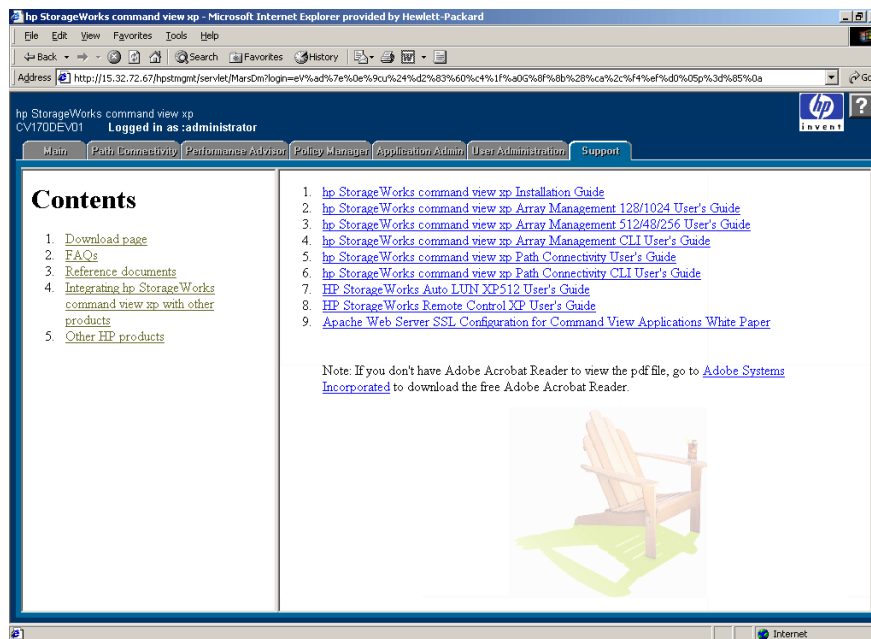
hp StorageWorks command view xp - Microsoft Internet Explorer provided by Hewlett-Packard

File Edit View Favorites Tools Help

Back Search Favorites History

Address http://15.32.72.67/hpstmgmt/servlet/MarsDm?login=eV%ad%7e%0e%9cu%24%d2%83%60%c4%1f%a0G%8f%8b%28%ca%2c%f4%ef%d0%05p%3d%85%0a Go

hp StorageWorks command view xp
CV170DEV01 Logged in as :administrator

invent

?

Main | Path Connectivity | Performance Advisor | Policy Manager | Application Admin | User Administration | Support

Contents

1. Download page
2. FAQs
3. Reference documents
4. Integrating hp StorageWorks command view xp with other products
5. Other HP products

1. hp StorageWorks command view xp Installation Guide
2. hp StorageWorks command view xp Array Management 128/1024 User's Guide
3. hp StorageWorks command view xp Array Management 512/48/256 User's Guide
4. hp StorageWorks command view xp Array Management CLI User's Guide
5. hp StorageWorks command view xp Path Connectivity User's Guide
6. hp StorageWorks command view xp Path Connectivity CLI User's Guide
7. HP StorageWorks Auto LUN XP512 User's Guide
8. HP StorageWorks Remote Control XP User's Guide
9. Apache Web Server SSL Configuration for Command View Applications White Paper

Note: If you don't have Adobe Acrobat Reader to view the pdf file, go to Adobe Systems Incorporated to download the free Adobe Acrobat Reader.

Internet